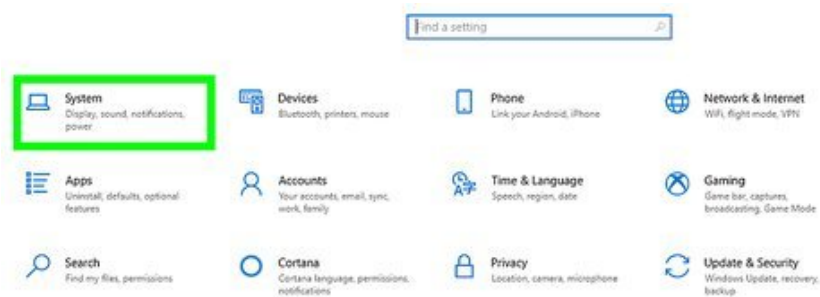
Find a setting

System
Display, sound, notifications, power

Devices
Bluetooth, printers, mouse

Phone
Link your Android, iPhone

Network & Internet
WiFi, flight mode, VPN

Apps
Uninstall, defaults, optional features

Accounts
Your accounts, email, sync, work, family

Time & Language
Speech, region, date

Gaming
Game bar, captures, broadcasting, Game Mode

Search
Find my files, permissions

Cortana
Cortana language, permissions, notifications

Privacy
Location, camera, microphone

Update & Security
Windows Update, recovery, backup